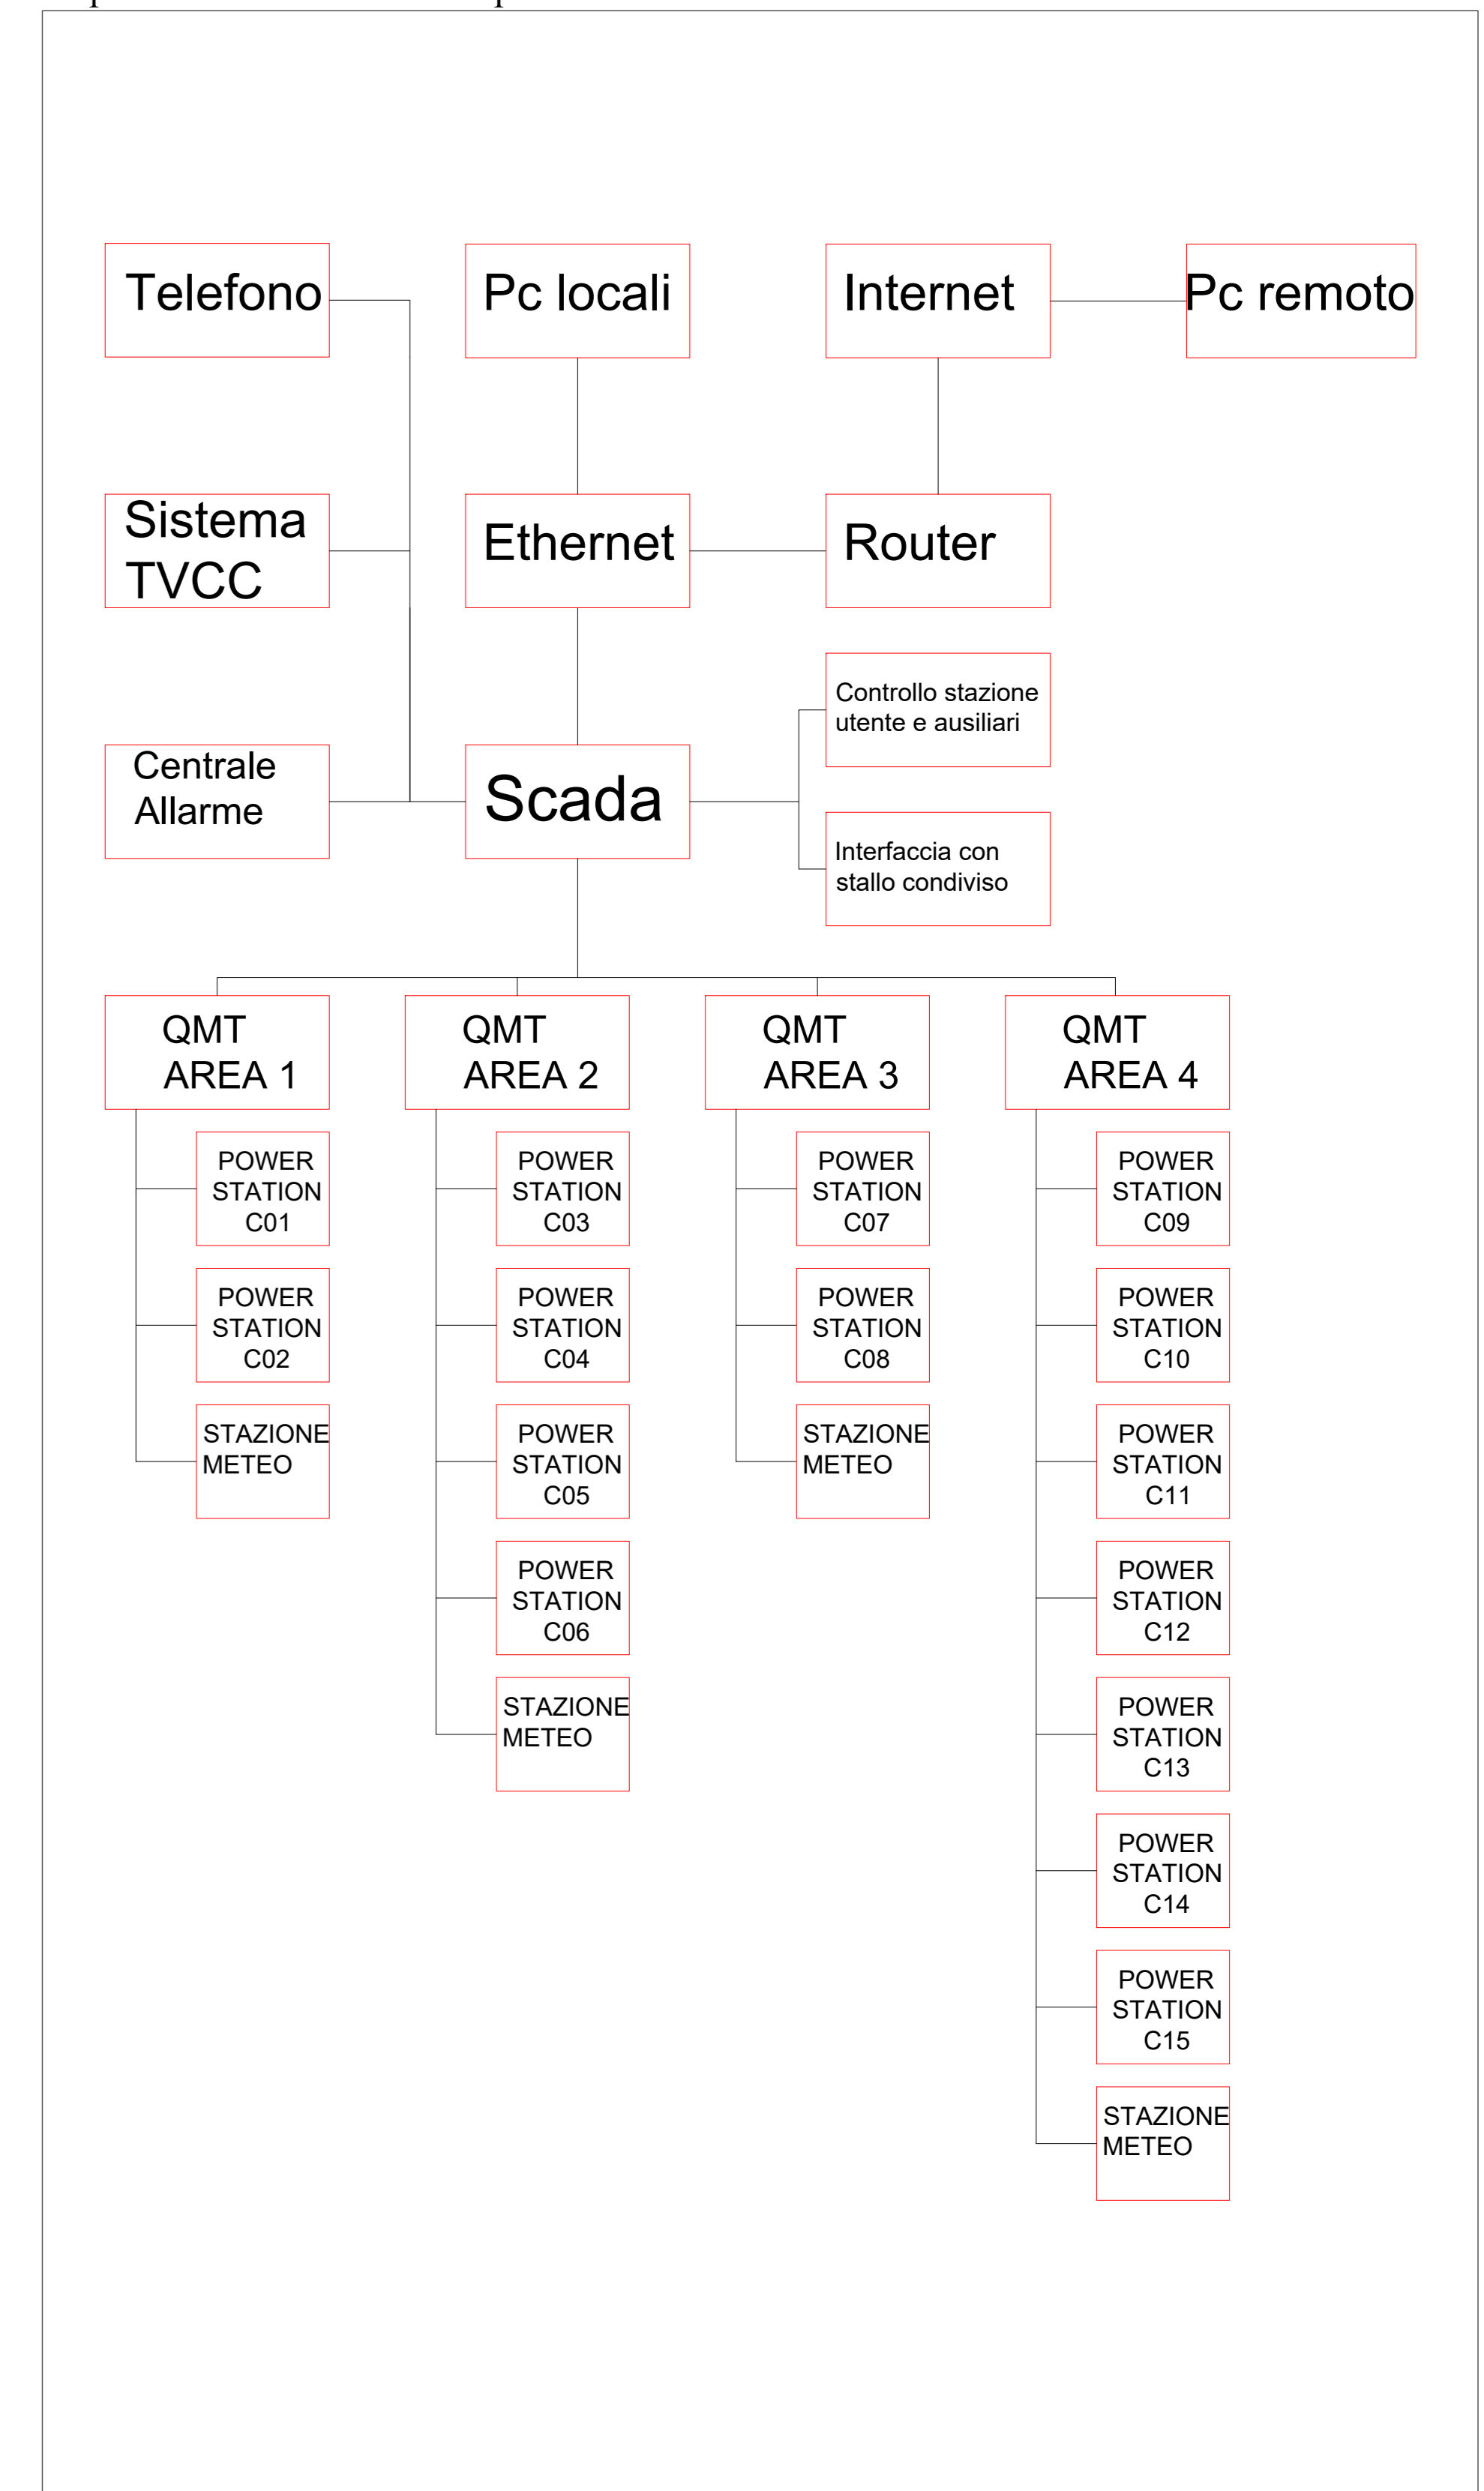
Telefono

Pc locali

Internet

Pc remoto

Sistema TVCC

Ethernet

Router

Controllo stazione utente e ausiliari

Centrale Allarme

Scada

Interfaccia con stallo condiviso

QMT AREA 1

POWER STATION C01

POWER STATION C02

STAZIONE METEO

QMT AREA 2

POWER STATION C03

POWER STATION C04

POWER STATION C05

POWER STATION C06

STAZIONE METEO

QMT AREA 3

POWER STATION C07

POWER STATION C08

STAZIONE METEO

QMT AREA 4

POWER STATION C09

POWER STATION C10

POWER STATION C11

POWER STATION C12

POWER STATION C13

POWER STATION C14

POWER STATION C15

STAZIONE METEO